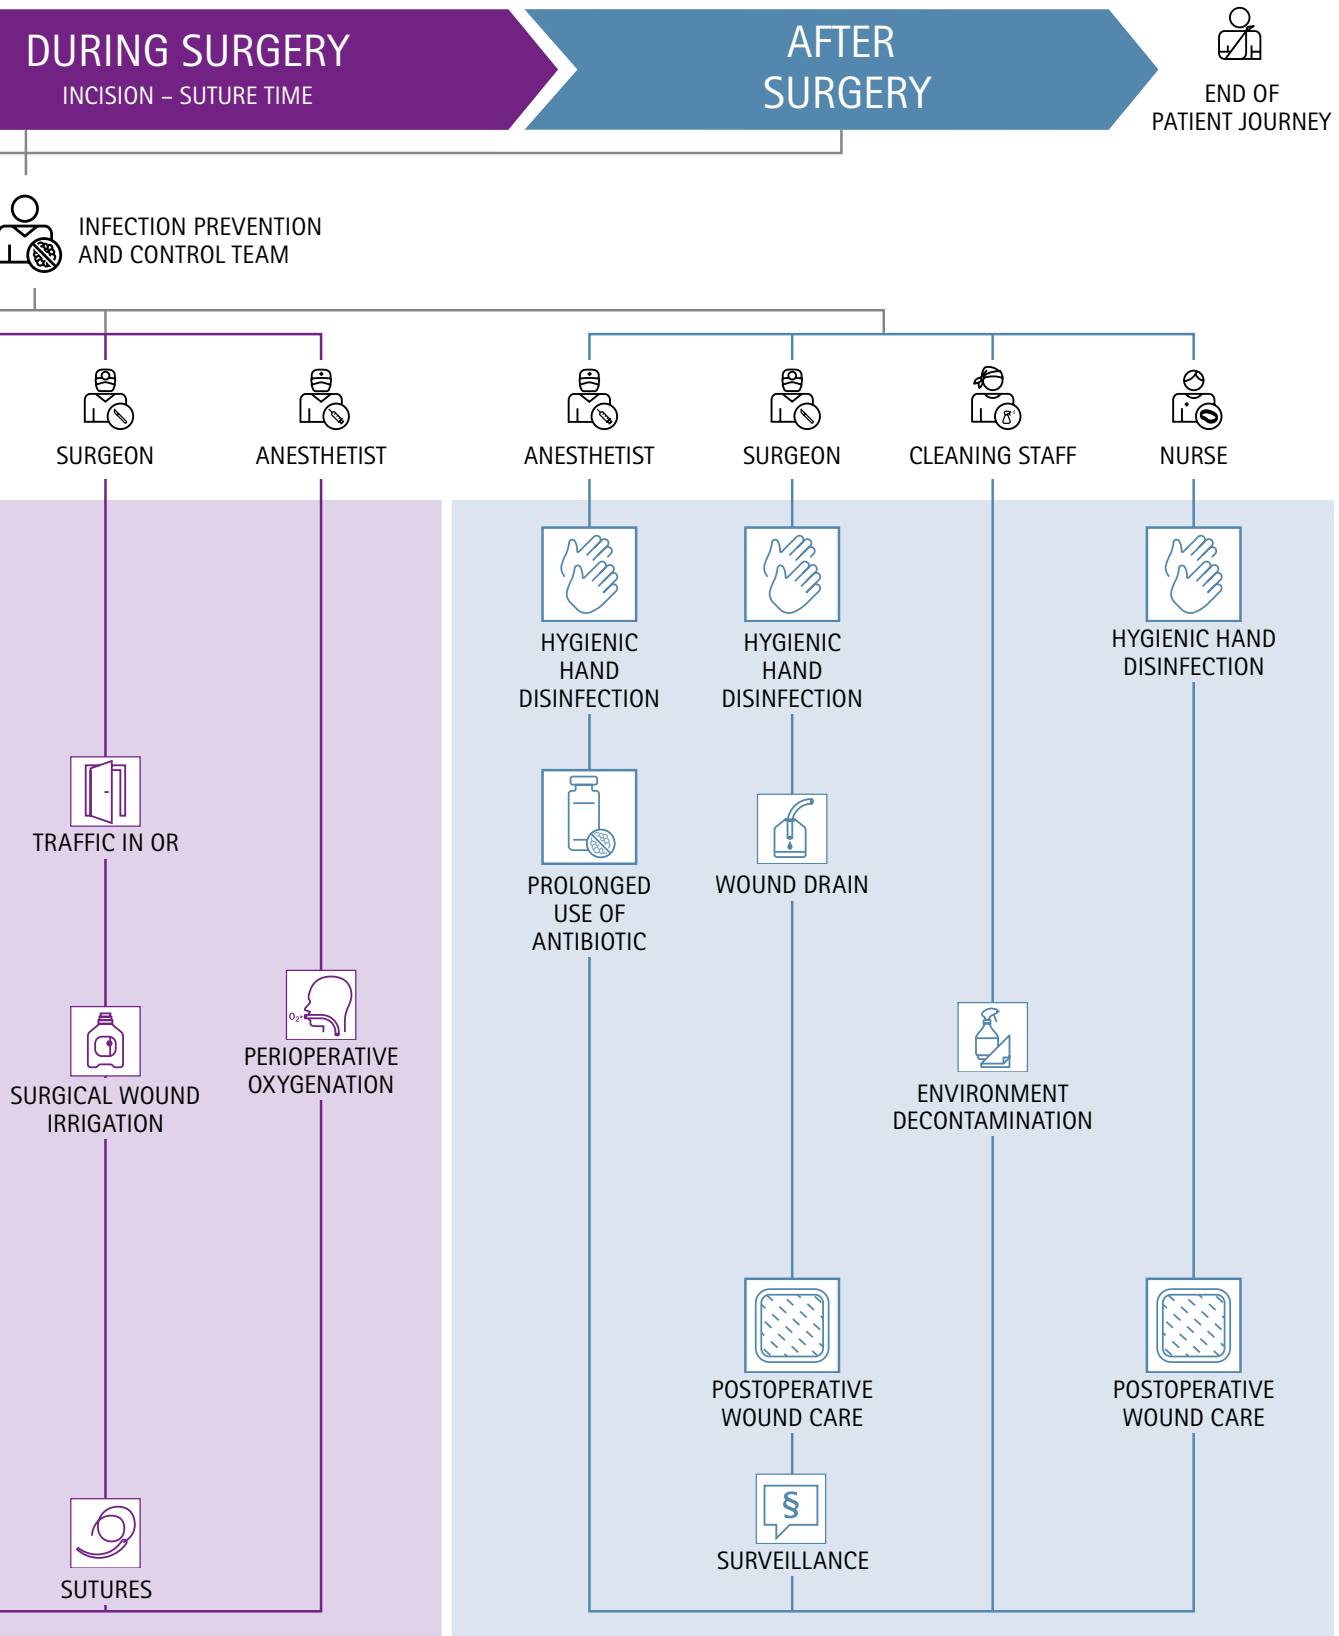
DURING SURGERY
INCISION – SUTURE TIME

AFTER SURGERY

END OF PATIENT JOURNEY

INFECTION PREVENTION AND CONTROL TEAM

SURGEON

ANESTHETIST

ANESTHETIST

SURGEON

CLEANING STAFF

NURSE

TRAFFIC IN OR

SURGICAL WOUND IRRIGATION

SUTURES

$O_2$

PERIOPERATIVE OXYGENATION

HYGIENIC HAND DISINFECTION

PROLONGED USE OF ANTIBIOTIC

HYGIENIC HAND DISINFECTION

WOUND DRAIN

POSTOPERATIVE WOUND CARE

§

SURVEILLANCE

ENVIRONMENT DECONTAMINATION

HYGIENIC HAND DISINFECTION

POSTOPERATIVE WOUND CARE